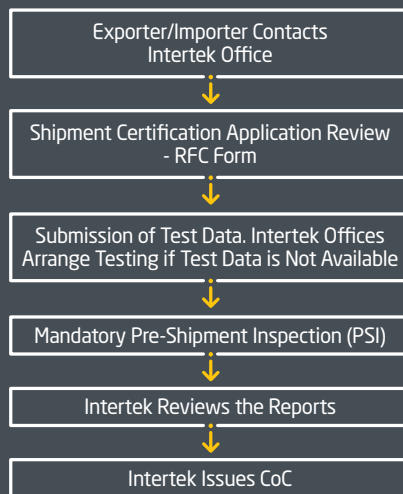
Exporter/Importer Contacts Intertek Office

Shipment Certification Application Review - RFC Form

Submission of Test Data. Intertek Offices Arrange Testing if Test Data is Not Available

Mandatory Pre-Shipment Inspection (PSI)

Intertek Reviews the Reports

Intertek Issues CoC